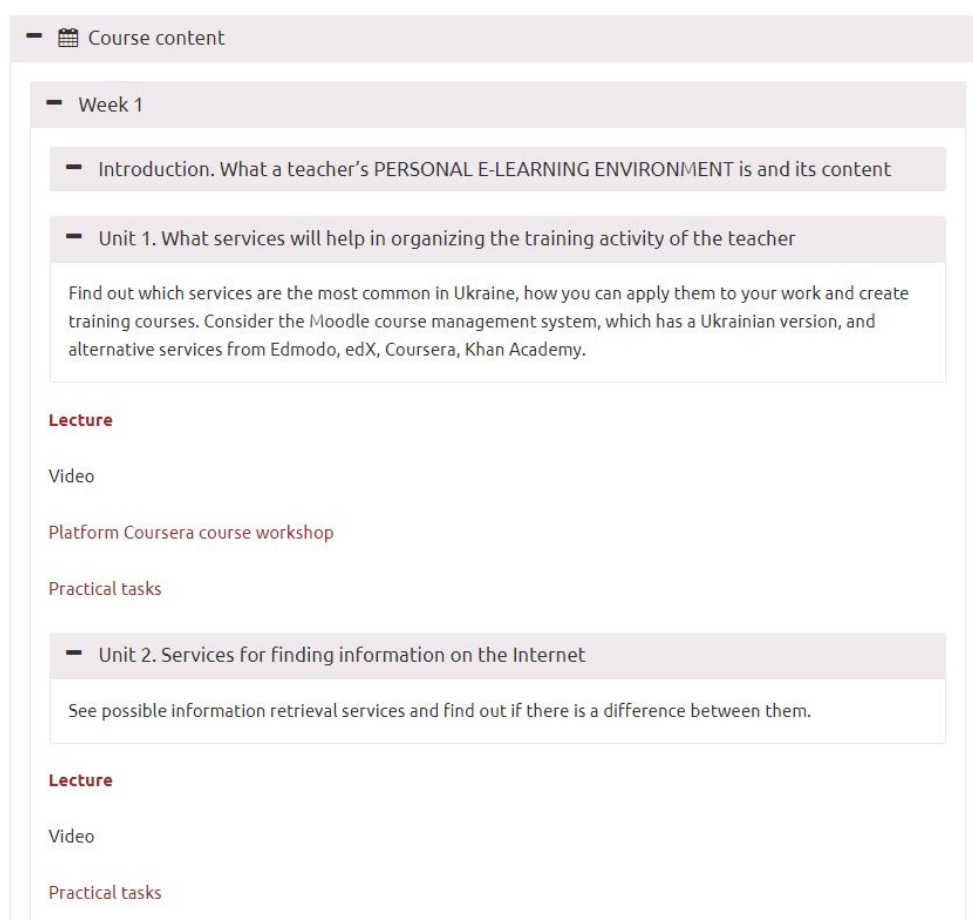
Course content

Week 1

Introduction. What a teacher's PERSONAL E-LEARNING ENVIRONMENT is and its content

Unit 1. What services will help in organizing the training activity of the teacher

Find out which services are the most common in Ukraine, how you can apply them to your work and create training courses. Consider the Moodle course management system, which has a Ukrainian version, and alternative services from Edmodo, edX, Coursera, Khan Academy.

Lecture

Video

Platform Coursera course workshop

Practical tasks

Unit 2. Services for finding information on the Internet

See possible information retrieval services and find out if there is a difference between them.

Lecture

Video

Practical tasks